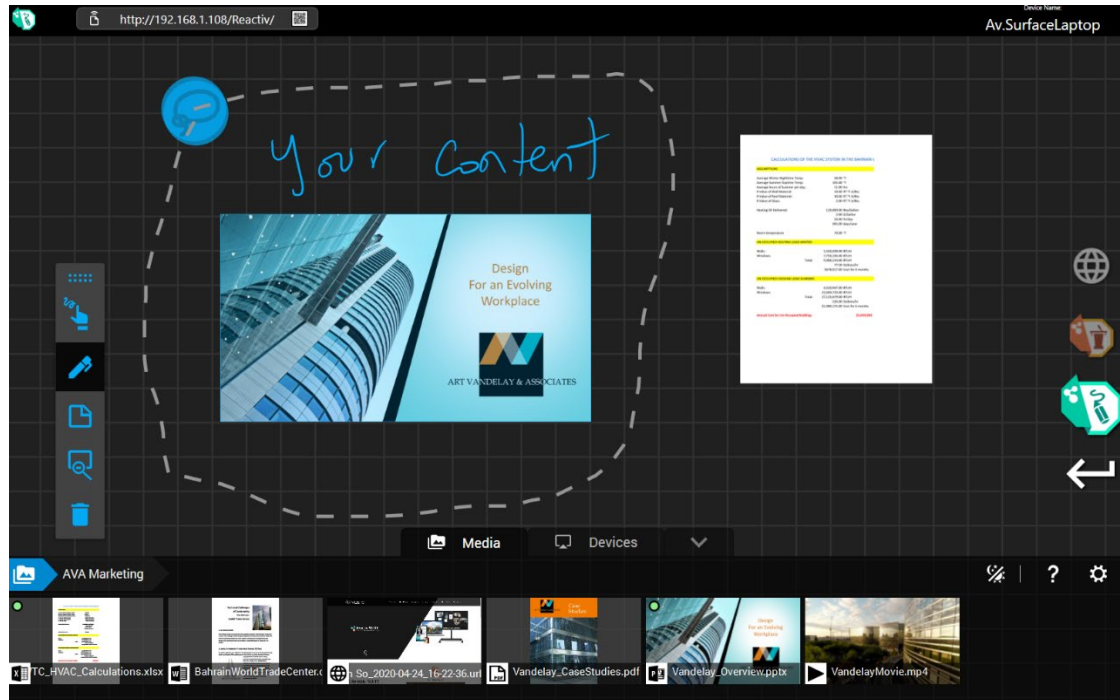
http://192.168.1.108/Reactiv/

Device Name:
Av.SurfaceLaptop

Your Content

Design
For an Evolving
Workplace

ART VANDELAY & ASSOCIATES

CALCULATIONS OF THE HVAC SYSTEM IN THE BAHRAIN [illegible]

Media
Devices

AVA Marketing

?

TC_HVAC_Calculations.xlsx
BahrainWorldTradeCenter.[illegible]
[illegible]n So_2020-04-24_16-22-36.url
Vandelay_CaseStudies.pdf
Vandelay_Overview.pptx
VandelayMovie.mp4